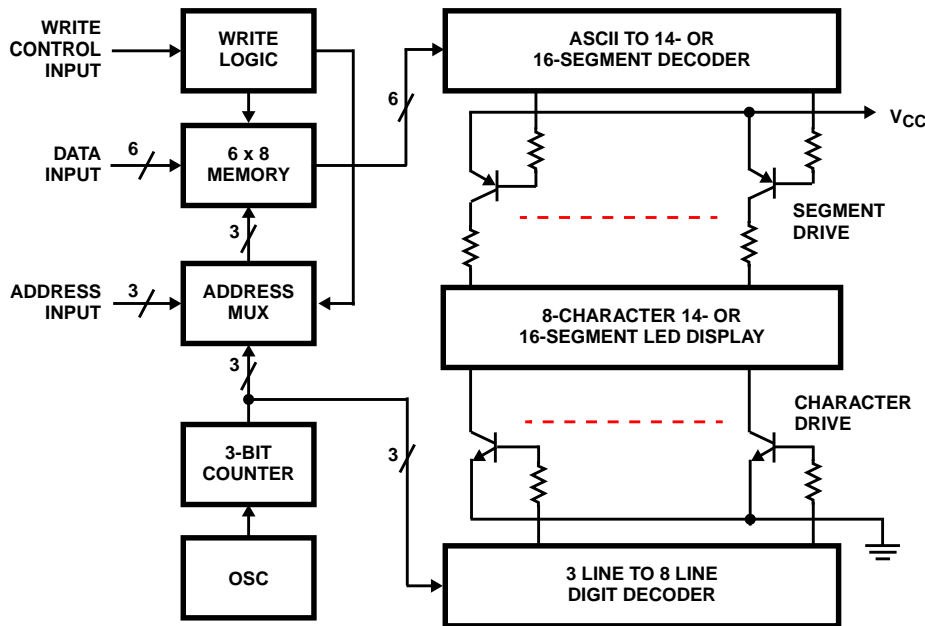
WRITE CONTROL INPUT

WRITE LOGIC

DATA INPUT

6

6 x 8 MEMORY

3

ADDRESS INPUT

3

ADDRESS MUX

3

3-BIT COUNTER

OSC

6

ASCII TO 14- OR 16-SEGMENT DECODER

$V_{CC}$

SEGMENT DRIVE

8-CHARACTER 14- OR 16-SEGMENT LED DISPLAY

CHARACTER DRIVE

3

3 LINE TO 8 LINE DIGIT DECODER